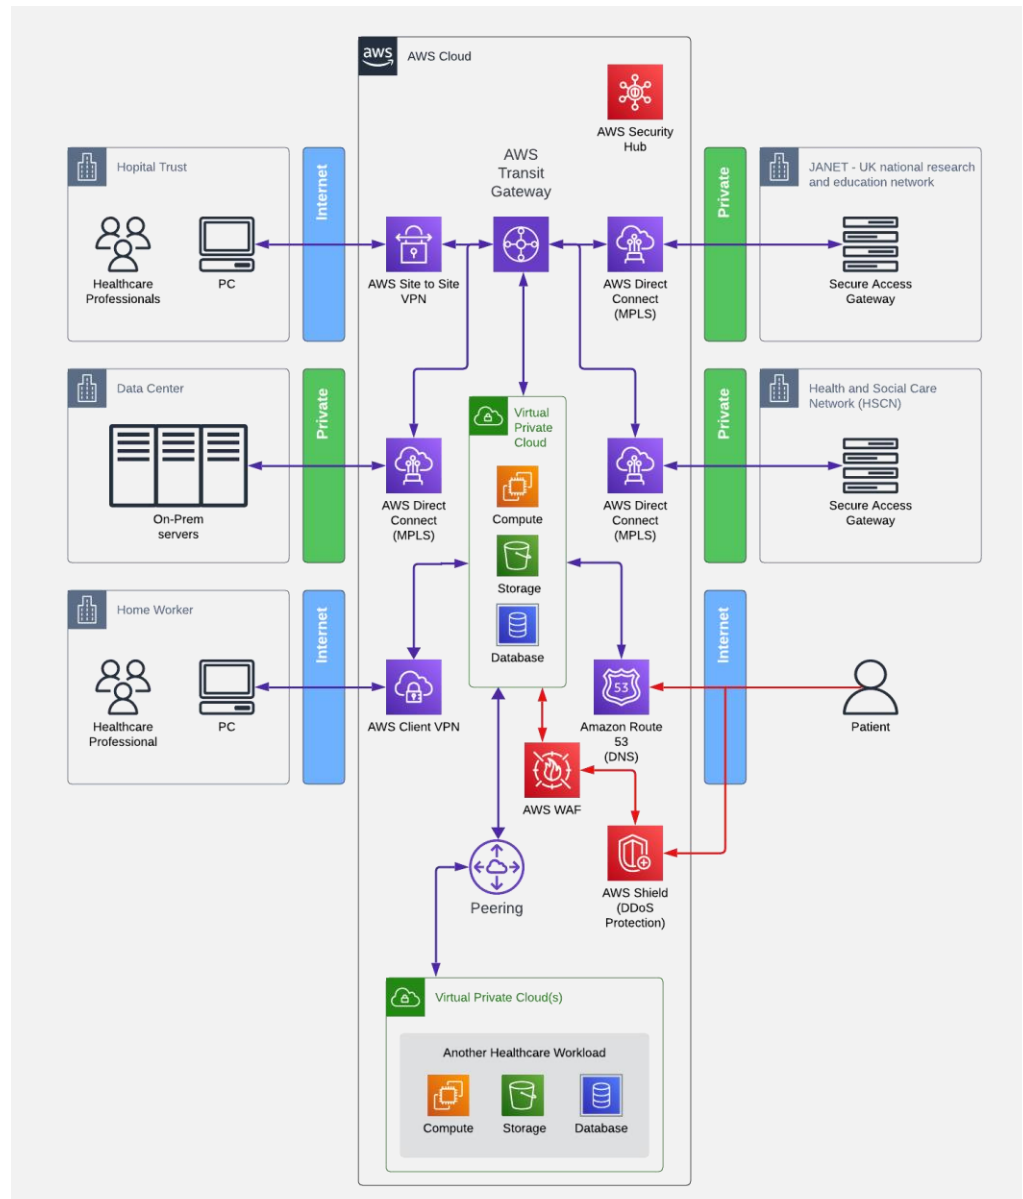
aws AWS Cloud

AWS Security Hub

AWS Transit Gateway

Hopital Trust

Healthcare Professionals

PC

Internet

AWS Site to Site VPN

AWS Direct Connect (MPLS)

Private

JANET - UK national research and education network

Secure Access Gateway

Data Center

On-Prem servers

Private

AWS Direct Connect (MPLS)

Virtual Private Cloud

Compute

Storage

Database

AWS Direct Connect (MPLS)

Private

Health and Social Care Network (HSCN)

Secure Access Gateway

Home Worker

Healthcare Professional

PC

Internet

AWS Client VPN

53

Amazon Route 53 (DNS)

Internet

Patient

AWS WAF

AWS Shield (DDoS Protection)

Peering

Virtual Private Cloud(s)

Another Healthcare Workload

Compute

Storage

Database